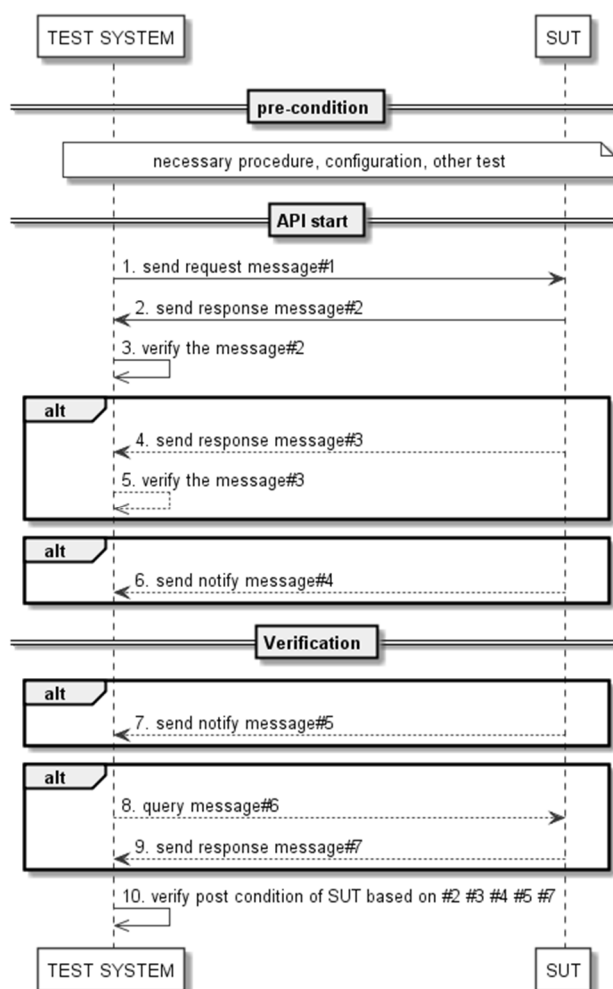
TEST SYSTEM

SUT

pre-condition

necessary procedure, configuration, other test

API start

1. send request message#1

2. send response message#2

3. verify the message#2

alt

4. send response message#3

5. verify the message#3

alt

6. send notify message#4

Verification

alt

7. send notify message#5

alt

8. query message#6

9. send response message#7

10. verify post condition of SUT based on #2 #3 #4 #5 #7

TEST SYSTEM

SUT